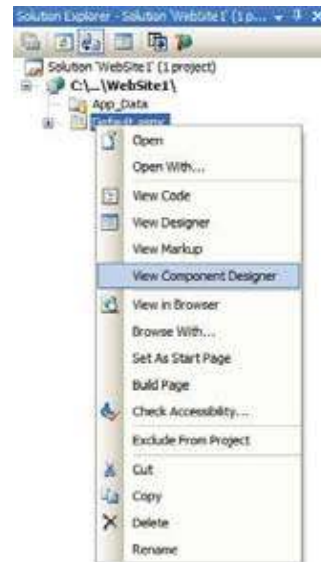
Solution Explorer - Solution 'WebSite1' (1 p... ▾ ⬇ ✕

Solution 'WebSite1' (1 project)
C:\...\WebSite1\
App_Data
Default.aspx

Open
Open With...
View Code
View Designer
View Markup
View Component Designer
View in Browser
Browse With...
Set As Start Page
Build Page
Check Accessibility...
Exclude From Project
Cut
Copy
Delete
Rename